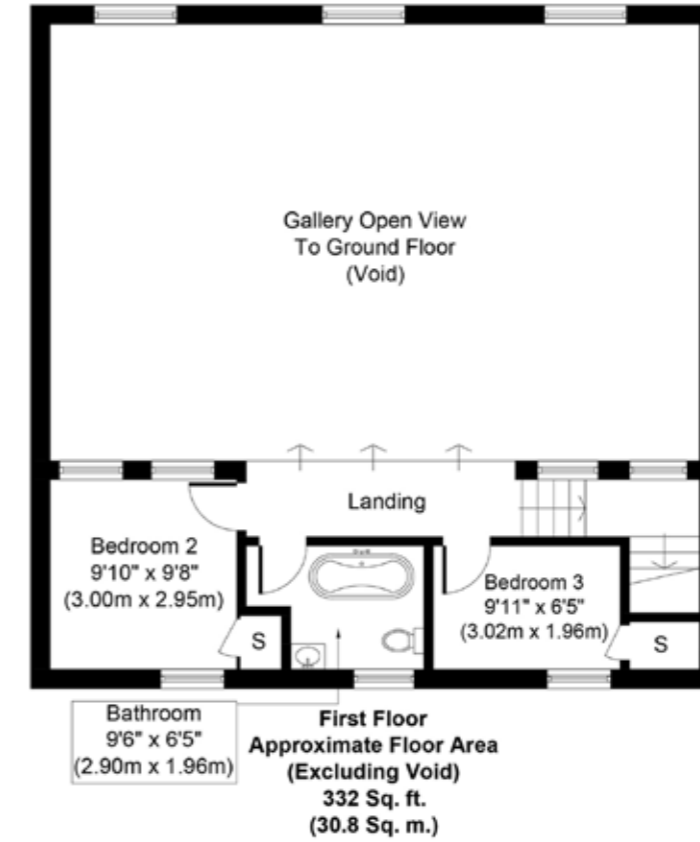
Gallery Open View
To Ground Floor
(Void)

Landing

Bedroom 2
9'10" x 9'8"
(3.00m x 2.95m)

S

Bedroom 3
9'11" x 6'5"
(3.02m x 1.96m)

S

Bathroom
9'6" x 6'5"
(2.90m x 1.96m)

First Floor
Approximate Floor Area
(Excluding Void)
332 Sq. ft.
(30.8 Sq. m.)